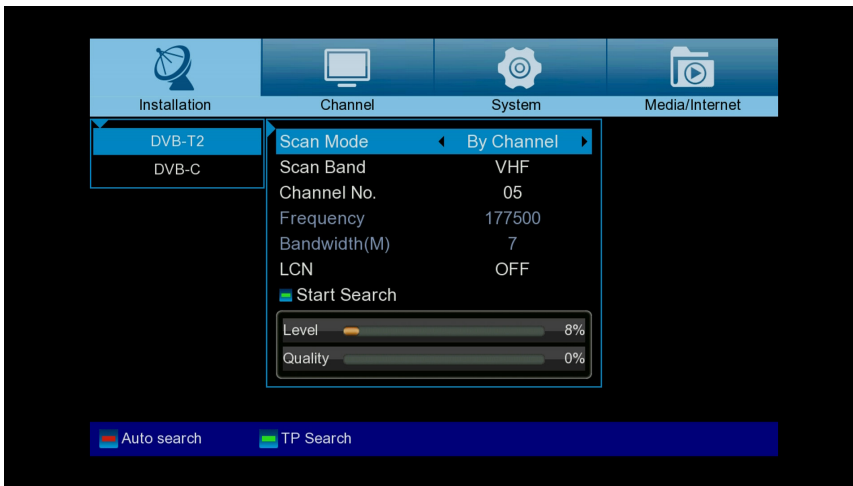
Installation
Channel
System
Media/Internet

DVB-T2
DVB-C

| | |
|---|---|
| Scan Mode | By Channel |
| Scan Band | VHF |
| Channel No. | 05 |
| Frequency | 177500 |
| Bandwidth(M) | 7 |
| LCN | OFF |

Start Search

Level 8%
Quality 0%

Auto search
TP Search